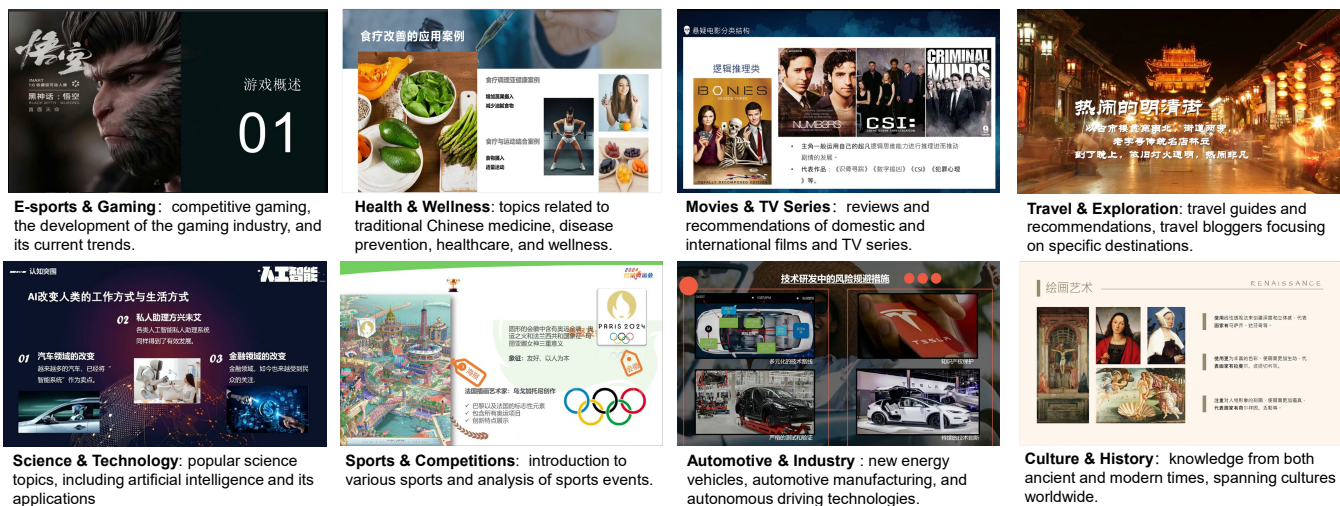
悟空

黑神话：悟空

游戏概述

01

**E-sports & Gaming**: competitive gaming, the development of the gaming industry, and its current trends.

食疗改善的应用案例

食疗调理亚健康案例

食疗与运动结合案例

**Health & Wellness**: topics related to traditional Chinese medicine, disease prevention, healthcare, and wellness.

悬疑电影分类结构

逻辑推理类

BONES

NUMB3RS

CSI:

CRIMINAL MINDS

• 主角一般运用自己的超凡逻辑思维能力进行推理进而推动剧情的发展。

• 代表作品：《识骨寻踪》《数字追凶》《CSI》《犯罪心理》等。

**Movies & TV Series**: reviews and recommendations of domestic and international films and TV series.

热闹的明清街

**Travel & Exploration**: travel guides and recommendations, travel bloggers focusing on specific destinations.

认知突围

人工智能

AI改变人类的工作方式与生活方式

02 私人助理方兴未艾

01 汽车领域的改变

03 金融领域的改变

**Science & Technology**: popular science topics, including artificial intelligence and its applications

PARIS 2024

**Sports & Competitions**: introduction to various sports and analysis of sports events.

技术研发中的风险规避措施

**Automotive & Industry** : new energy vehicles, automotive manufacturing, and autonomous driving technologies.

绘画艺术

RENAISSANCE

**Culture & History**: knowledge from both ancient and modern times, spanning cultures worldwide.